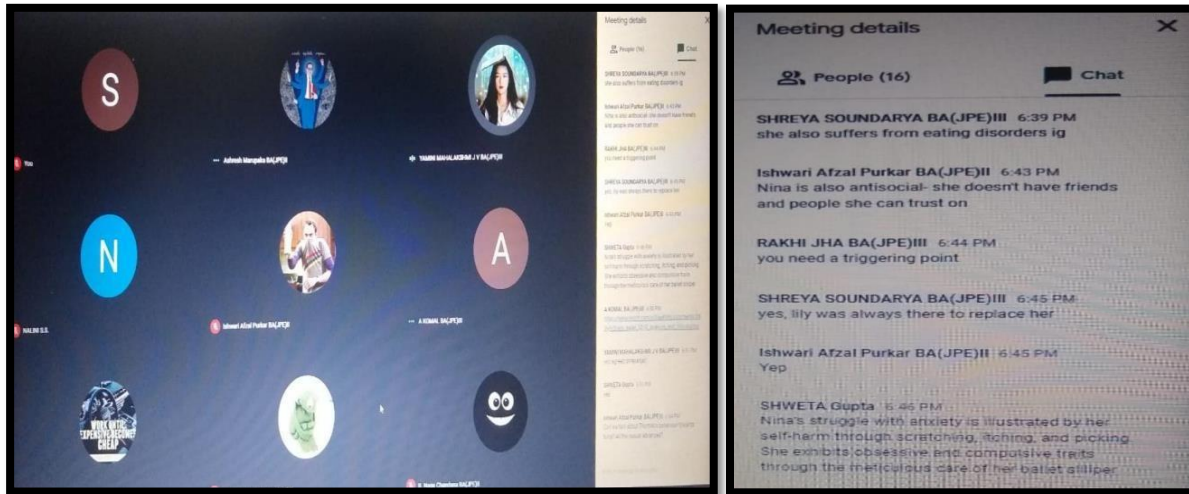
S

You

Ashmah Manpalia BA(JPE)II

YAMINI MAHALAKSHMI J Y BA(JPE)II

N

NALINI S.S.

Ishwari Afzal Purkar BA(JPE)II

A

A KOMAL BA(JPE)II

WORK WITH EXPERTS, BE SMART, CHEAP

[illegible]

Meeting details

People (16)

Chat

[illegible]

Meeting details ×

People (16)

Chat

SHREYA SOUNDARYA BA(JPE)III 6:39 PM
she also suffers from eating disorders ig

Ishwari Afzal Purkar BA(JPE)II 6:43 PM
Nina is also antisocial- she doesn't have friends and people she can trust on

RAKHI JHA BA(JPE)III 6:44 PM
you need a triggering point

SHREYA SOUNDARYA BA(JPE)III 6:45 PM
yes, lily was always there to replace her

Ishwari Afzal Purkar BA(JPE)II 6:45 PM
Yep

SHWETA Gupta 6:46 PM
Nina's struggle with anxiety is illustrated by her self-harm through scratching, itching, and picking. She exhibits obsessive and compulsive traits through the meticulous care of her ballet slipper